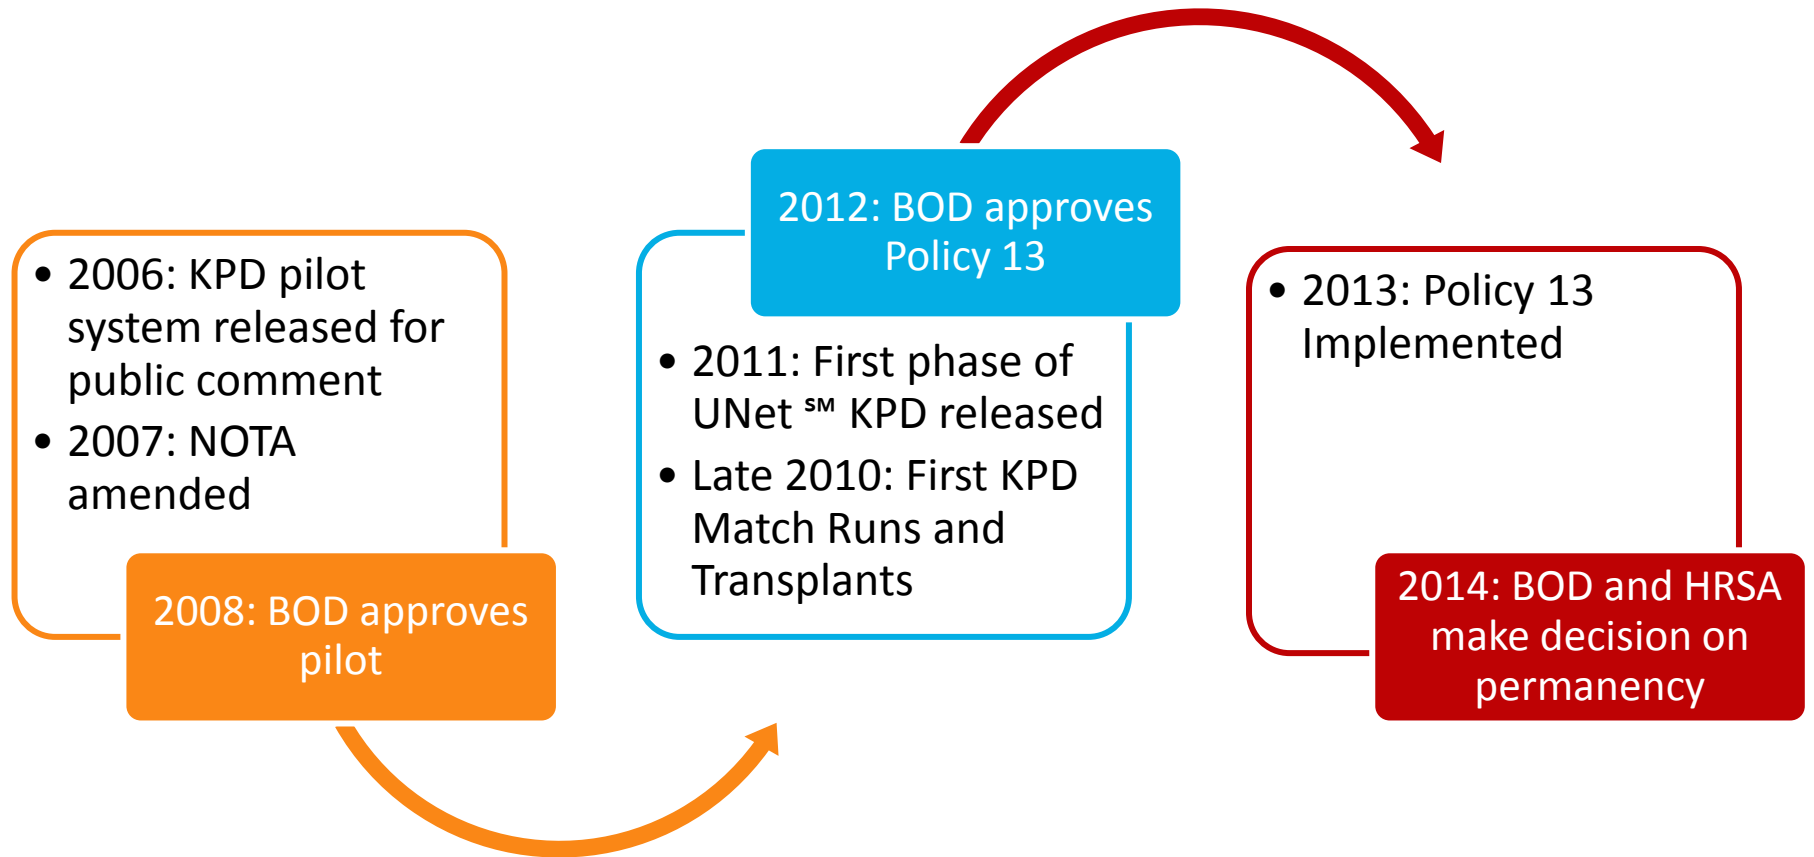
• 2006: KPD pilot system released for public comment
• 2007: NOTA amended

2008: BOD approves pilot

2012: BOD approves Policy 13

• 2011: First phase of UNet ℠ KPD released
• Late 2010: First KPD Match Runs and Transplants

• 2013: Policy 13 Implemented

2014: BOD and HRSA make decision on permanency